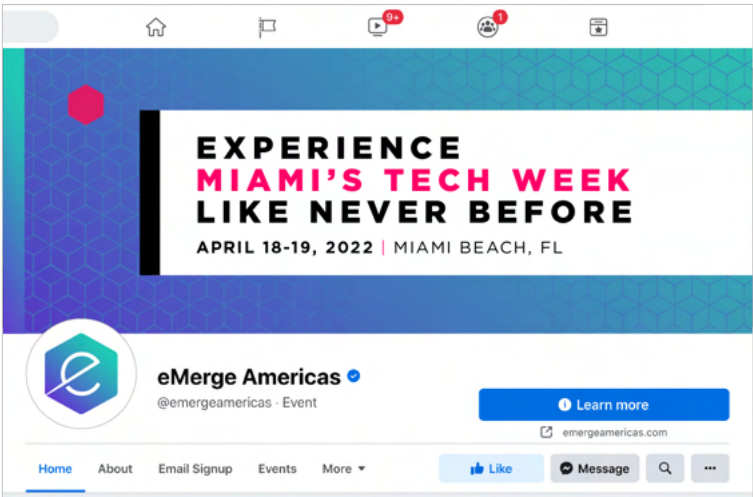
9+
1

EXPERIENCE
MIAMI'S TECH WEEK
LIKE NEVER BEFORE
APRIL 18-19, 2022 | MIAMI BEACH, FL

eMerge Americas
@emergeamericas · Event

Learn more
emergeamericas.com

Home About Email Signup Events More

Like Message